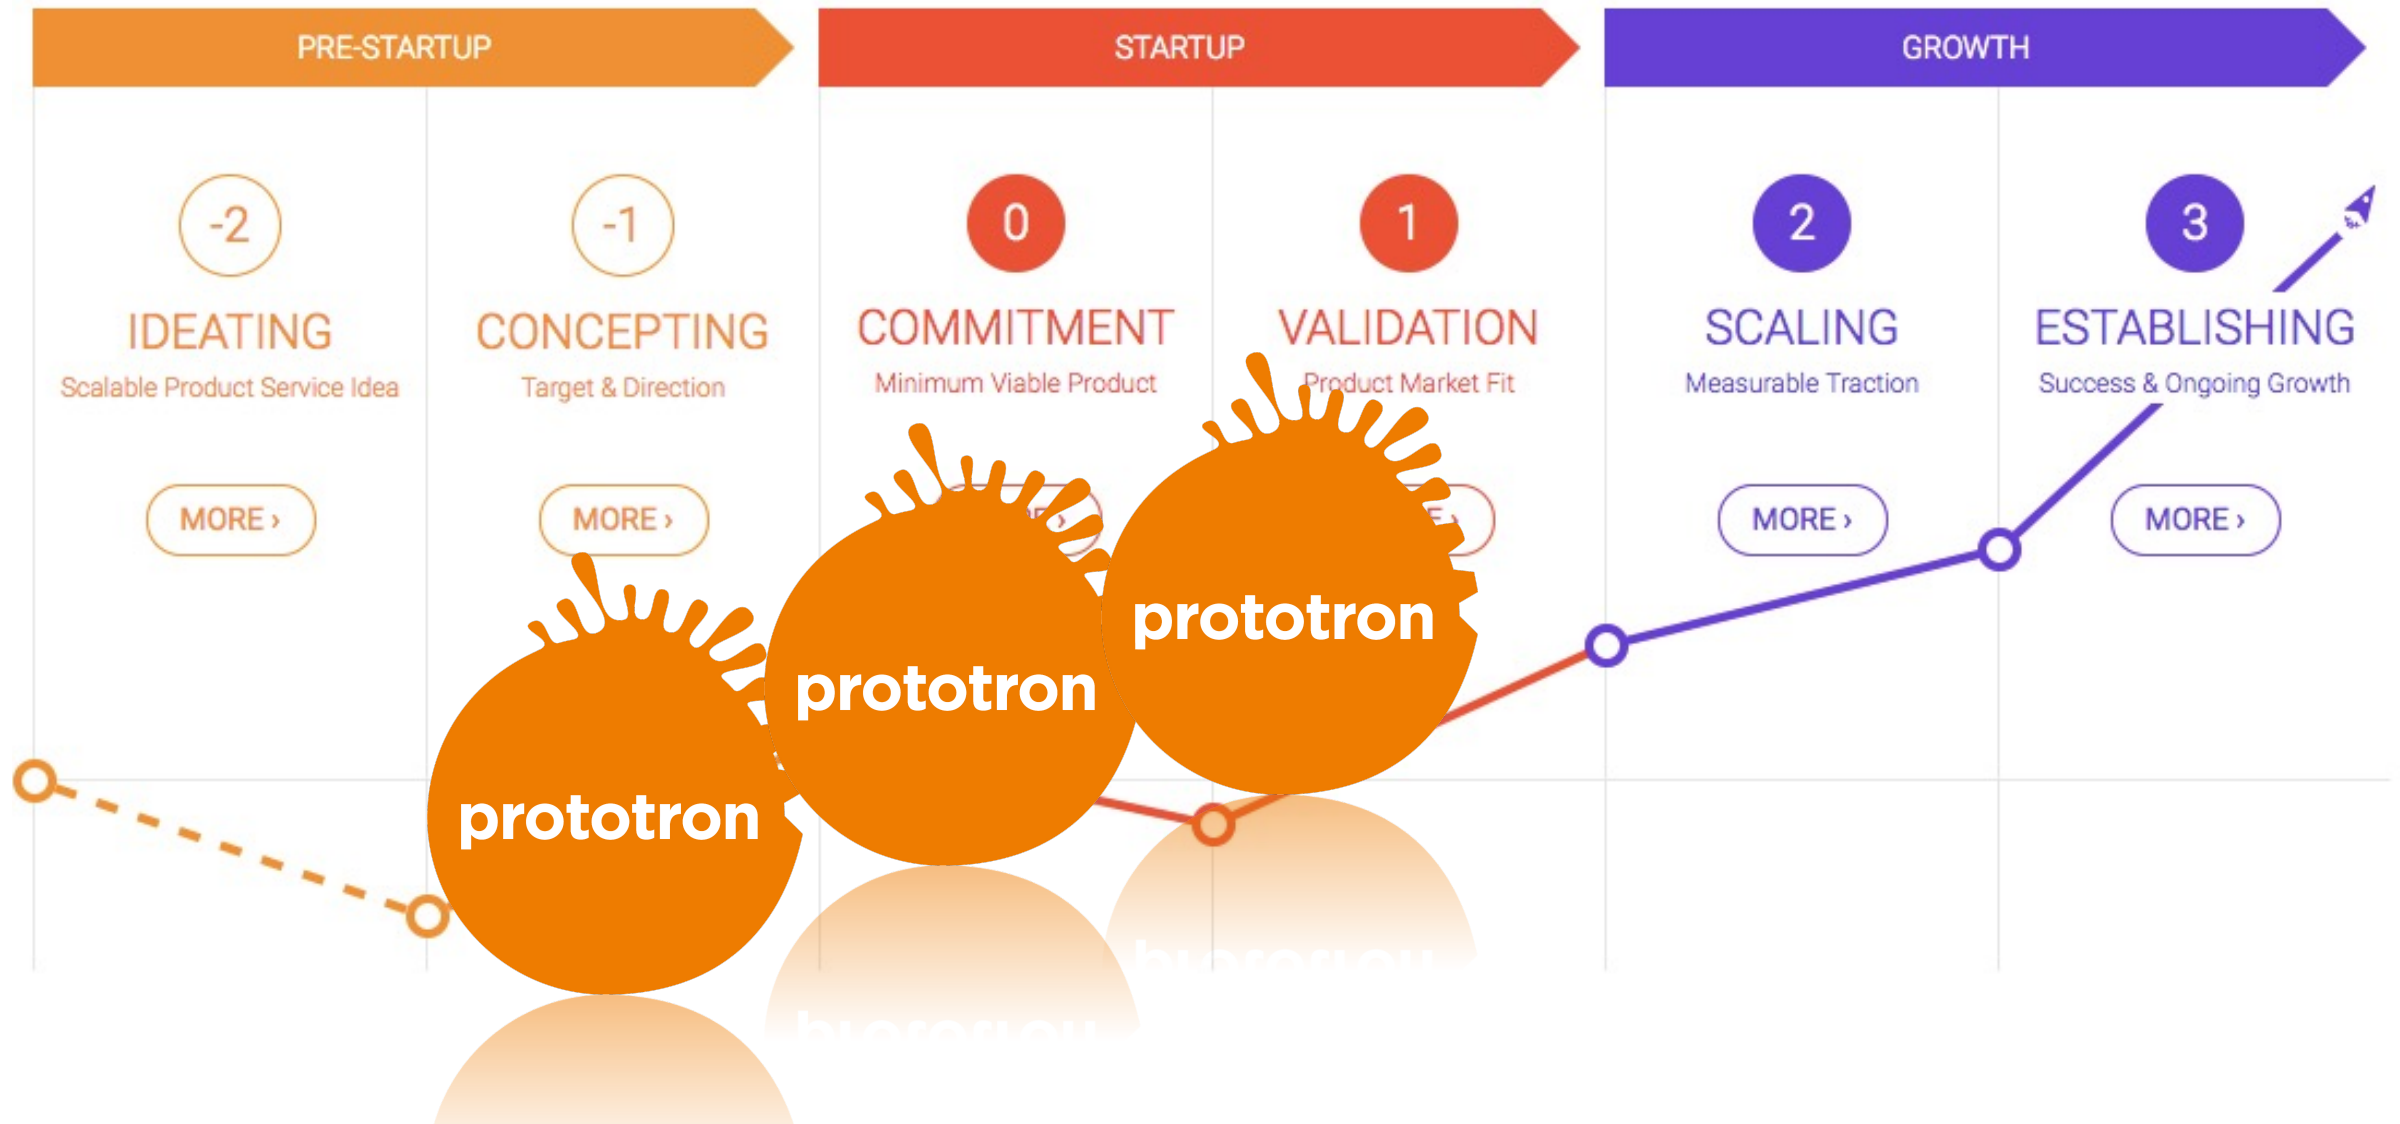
PRE-STARTUP

STARTUP

GROWTH

-2
IDEATING
Scalable Product Service Idea
MORE ›

-1
CONCEPTING
Target & Direction
MORE ›

0
COMMITMENT
Minimum Viable Product
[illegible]

1
VALIDATION
Product Market Fit
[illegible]

2
SCALING
Measurable Traction
MORE ›

3
ESTABLISHING
Success & Ongoing Growth
MORE ›

prototron

prototron

prototron